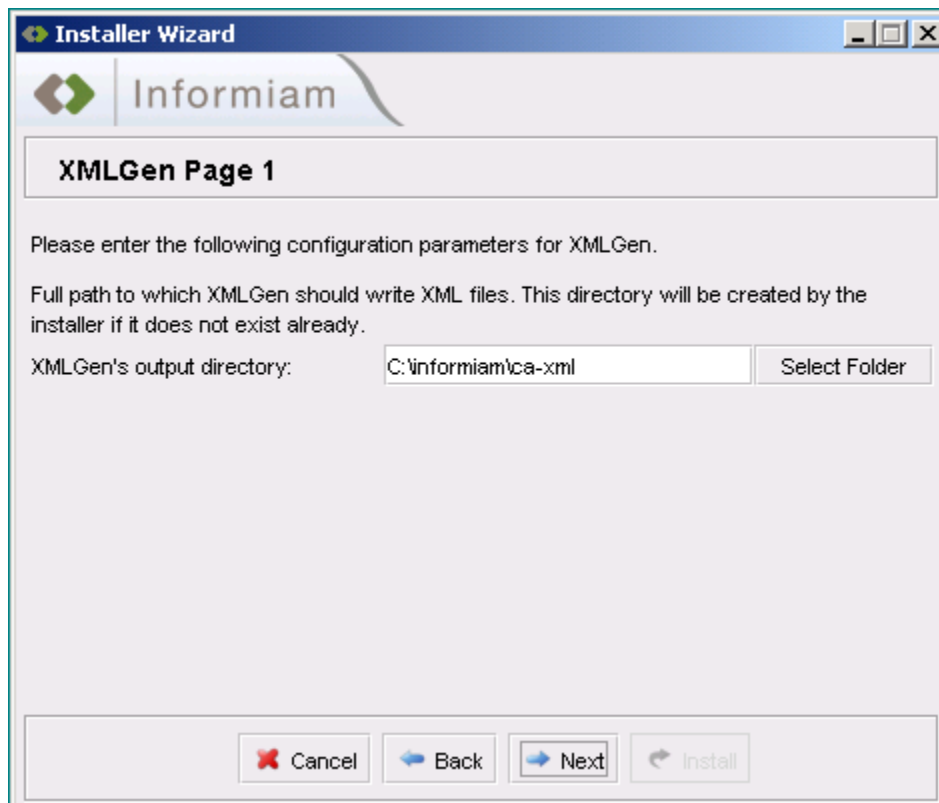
Installer Wizard

Informiam

XMLGen Page 1

Please enter the following configuration parameters for XMLGen.

Full path to which XMLGen should write XML files. This directory will be created by the installer if it does not exist already.

XMLGen's output directory: C:\informiam\ca-xml Select Folder

Cancel Back Next Install